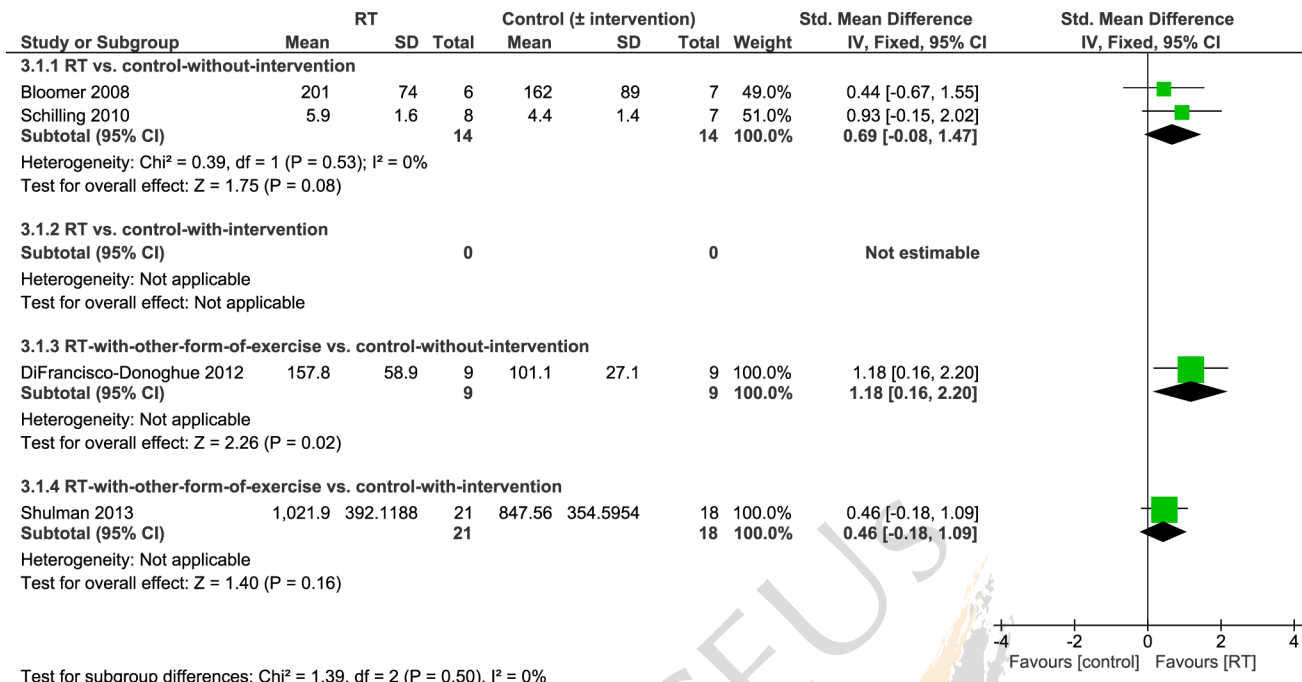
| Study or Subgroup | RT Mean | RT SD | RT Total | Control (± intervention) Mean | Control (± intervention) SD | Control (± intervention) Total | Weight | Std. Mean Difference IV, Fixed, 95% CI |
|---|---|---|---|---|---|---|---|---|
| **3.1.1 RT vs. control-without-intervention** | | | | | | | | |
| Bloomer 2008 | 201 | 74 | 6 | 162 | 89 | 7 | 49.0% | 0.44 [-0.67, 1.55] |
| Schilling 2010 | 5.9 | 1.6 | 8 | 4.4 | 1.4 | 7 | 51.0% | 0.93 [-0.15, 2.02] |
| **Subtotal (95% CI)** | | | **14** | | | **14** | **100.0%** | **0.69 [-0.08, 1.47]** |
| Heterogeneity: Chi² = 0.39, df = 1 (P = 0.53); I² = 0% | | | | | | | | |
| Test for overall effect: Z = 1.75 (P = 0.08) | | | | | | | | |
| **3.1.2 RT vs. control-with-intervention** | | | | | | | | |
| **Subtotal (95% CI)** | | | **0** | | | **0** | | **Not estimable** |
| Heterogeneity: Not applicable | | | | | | | | |
| Test for overall effect: Not applicable | | | | | | | | |
| **3.1.3 RT-with-other-form-of-exercise vs. control-without-intervention** | | | | | | | | |
| DiFrancisco-Donoghue 2012 | 157.8 | 58.9 | 9 | 101.1 | 27.1 | 9 | 100.0% | 1.18 [0.16, 2.20] |
| **Subtotal (95% CI)** | | | **9** | | | **9** | **100.0%** | **1.18 [0.16, 2.20]** |
| Heterogeneity: Not applicable | | | | | | | | |
| Test for overall effect: Z = 2.26 (P = 0.02) | | | | | | | | |
| **3.1.4 RT-with-other-form-of-exercise vs. control-with-intervention** | | | | | | | | |
| Shulman 2013 | 1,021.9 | 392.1188 | 21 | 847.56 | 354.5954 | 18 | 100.0% | 0.46 [-0.18, 1.09] |
| **Subtotal (95% CI)** | | | **21** | | | **18** | **100.0%** | **0.46 [-0.18, 1.09]** |
| Heterogeneity: Not applicable | | | | | | | | |
| Test for overall effect: Z = 1.40 (P = 0.16) | | | | | | | | |

Std. Mean Difference
IV, Fixed, 95% CI

-4 -2 0 2 4
Favours [control] Favours [RT]

Test for subgroup differences: Chi² = 1.39, df = 2 (P = 0.50), I² = 0%